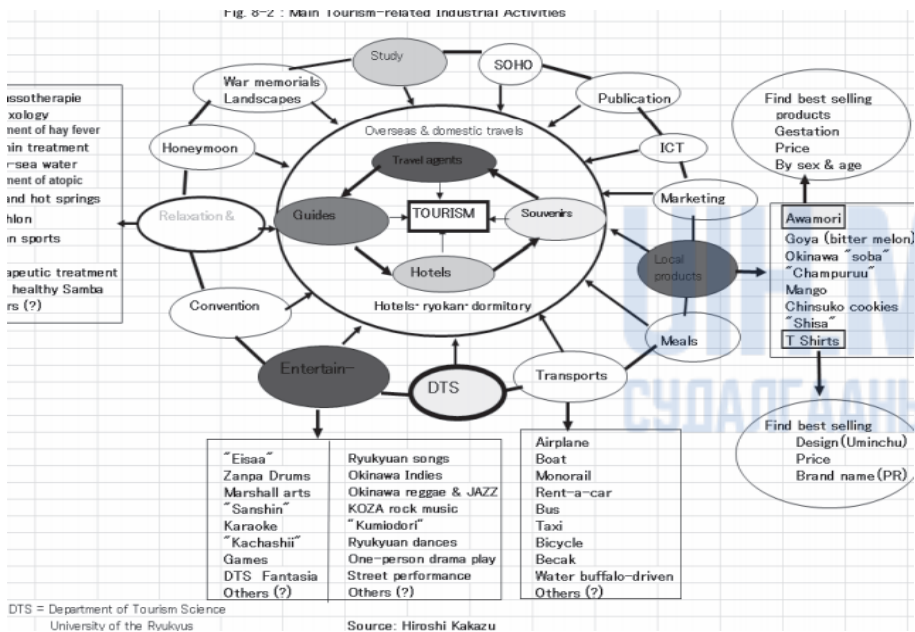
Fig. 8-2 : Main Tourism-related Industrial Activities

Study
SOHO
War memorials
Landscapes
Publication
Honeymoon
ICT
Overseas & domestic travels
Travel agents
Marketing
Guides
TOURISM
Souvenirs
Relaxation &
Hotels
Local products
Hotels· ryokan· dormitory
Convention
Meals
Entertain-
DTS
Transports

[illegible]ssotherapie
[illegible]xology
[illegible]nent of hay fever
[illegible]hin treatment
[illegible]-sea water
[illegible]nent of atopic
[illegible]and hot springs
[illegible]hlon
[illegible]n sports
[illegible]apeutic treatment
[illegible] healthy Samba
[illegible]rs (?)

Find best selling
products
Gestation
Price
By sex & age

Awamori
Goya (bitter melon)
Okinawa "soba"
"Champuruu"
Mango
Chinsuko cookies
"Shisa"
T Shirts

Find best selling
Design(Uminchu)
Price
Brand name(PR)

"Eisaa"
Zanpa Drums
Marshall arts
"Sanshin"
Karaoke
"Kachashii"
Games
DTS Fantasia
Others (?)

Ryukyuan songs
Okinawa Indies
Okinawa reggae & JAZZ
KOZA rock music
"Kumiodori"
Ryukyuan dances
One-person drama play
Street performance
Others (?)

Airplane
Boat
Monorail
Rent-a-car
Bus
Taxi
Bicycle
Becak
Water buffalo-driven
Others (?)

DTS = Department of Tourism Science
University of the Ryukyus
Source: Hiroshi Kakazu